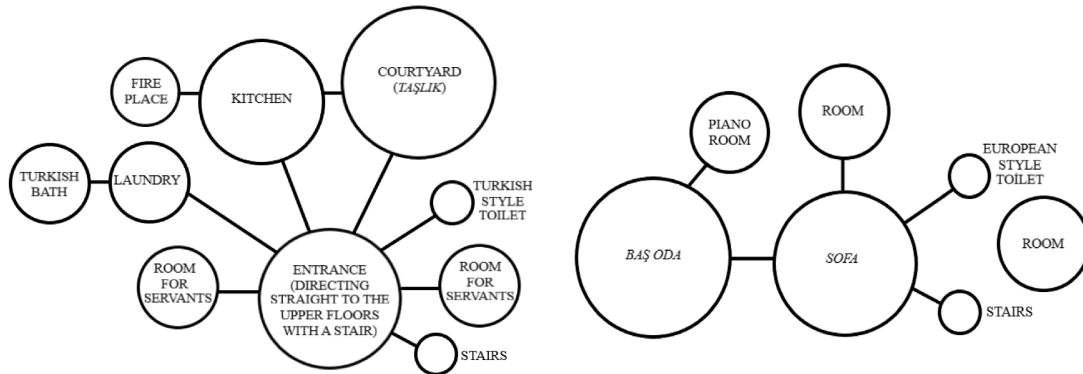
FIRE PLACE

KITCHEN

COURTYARD (*TAŞLIK*)

TURKISH BATH

LAUNDRY

TURKISH STYLE TOILET

ROOM FOR SERVANTS

ENTRANCE (DIRECTING STRAIGHT TO THE UPPER FLOORS WITH A STAIR)

ROOM FOR SERVANTS

STAIRS

PIANO ROOM

ROOM

EUROPEAN STYLE TOILET

*BAŞ ODA*

*SOFA*

ROOM

STAIRS